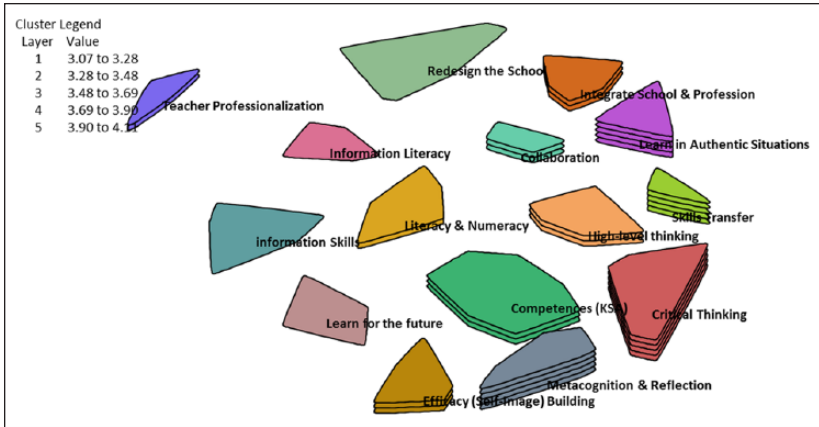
Cluster Legend

| Layer | Value |
|---|---|
| 1 | 3.07 to 3.28 |
| 2 | 3.28 to 3.48 |
| 3 | 3.48 to 3.69 |
| 4 | 3.69 to 3.90 |
| 5 | 3.90 to 4.11 |

Redesign the School
Integrate School & Profession
Teacher Professionalization
Learn in Authentic Situations
Information Literacy
Collaboration
Skills Transfer
Literacy & Numeracy
High-level thinking
Information Skills
Competences (KSA)
Critical Thinking
Learn for the future
Metacognition & Reflection
Efficacy (Self-image) Building